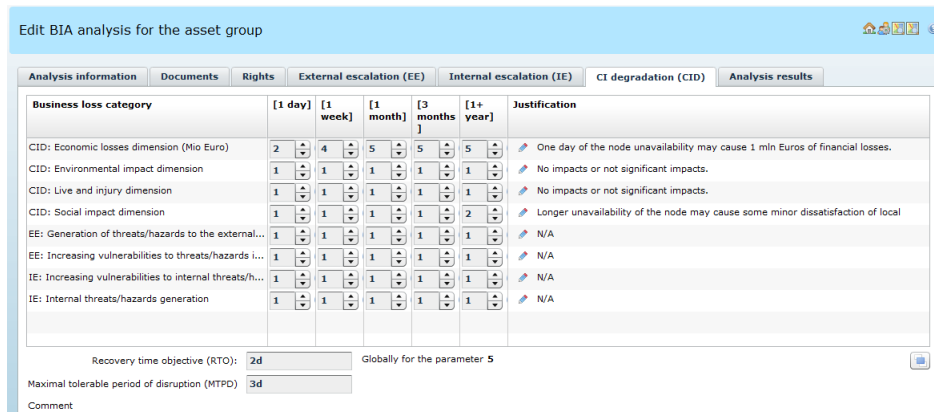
Edit BIA analysis for the asset group

Analysis information | Documents | Rights | External escalation (EE) | Internal escalation (IE) | CI degradation (CID) | Analysis results

| Business loss category | [1 day] | [1 week] | [1 month] | [3 months] | [1+ year] | Justification |
|---|---|---|---|---|---|---|
| CID: Economic losses dimension (Mio Euro) | 2 | 4 | 5 | 5 | 5 | One day of the node unavailability may cause 1 mln Euros of financial losses. |
| CID: Environmental impact dimension | 1 | 1 | 1 | 1 | 1 | No impacts or not significant impacts. |
| CID: Live and injury dimension | 1 | 1 | 1 | 1 | 1 | No impacts or not significant impacts. |
| CID: Social impact dimension | 1 | 1 | 1 | 1 | 2 | Longer unavailability of the node may cause some minor dissatisfaction of local |
| EE: Generation of threats/hazards to the external... | 1 | 1 | 1 | 1 | 1 | N/A |
| EE: Increasing vulnerabilities to threats/hazards i... | 1 | 1 | 1 | 1 | 1 | N/A |
| IE: Increasing vulnerabilities to internal threats/h... | 1 | 1 | 1 | 1 | 1 | N/A |
| IE: Internal threats/hazards generation | 1 | 1 | 1 | 1 | 1 | N/A |

Recovery time objective (RTO): 2d
Globally for the parameter 5
Maximal tolerable period of disruption (MTPD) 3d
Comment